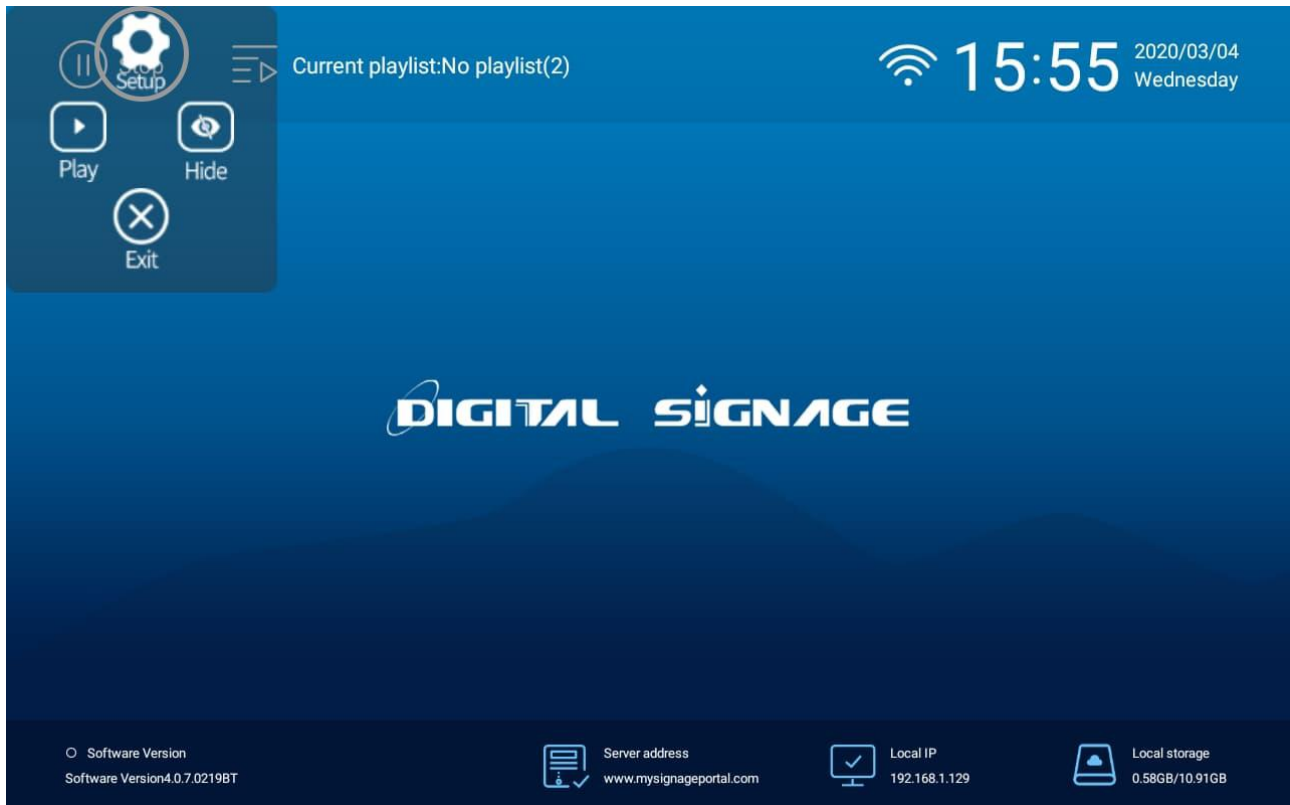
Stop
Setup

Play

Hide

Exit

Current playlist:No playlist(2)

15:55 2020/03/04
Wednesday

DIGITAL SIGNAGE

Software Version
Software Version4.0.7.0219BT

Server address
www.mysignageportal.com

Local IP
192.168.1.129

Local storage
0.58GB/10.91GB